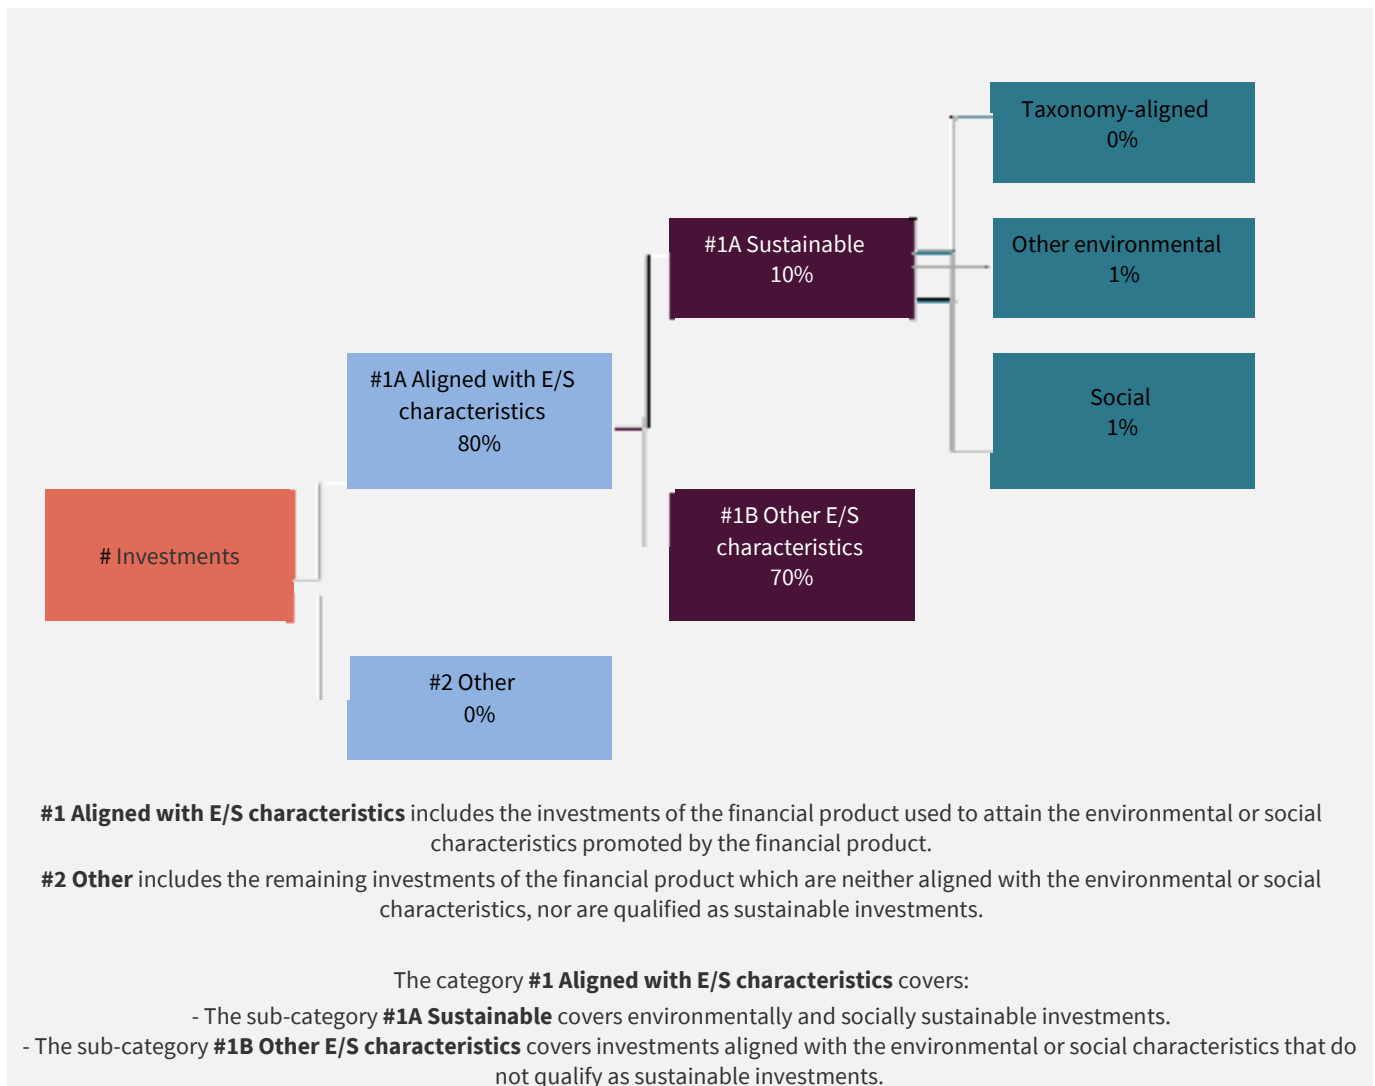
Taxonomy-aligned
0%

#1A Sustainable
10%

Other environmental
1%

#1A Aligned with E/S characteristics
80%

Social
1%

# Investments

#1B Other E/S characteristics
70%

#2 Other
0%

**#1 Aligned with E/S characteristics** includes the investments of the financial product used to attain the environmental or social characteristics promoted by the financial product.

**#2 Other** includes the remaining investments of the financial product which are neither aligned with the environmental or social characteristics, nor are qualified as sustainable investments.

The category **#1 Aligned with E/S characteristics** covers:

- The sub-category **#1A Sustainable** covers environmentally and socially sustainable investments.

- The sub-category **#1B Other E/S characteristics** covers investments aligned with the environmental or social characteristics that do not qualify as sustainable investments.